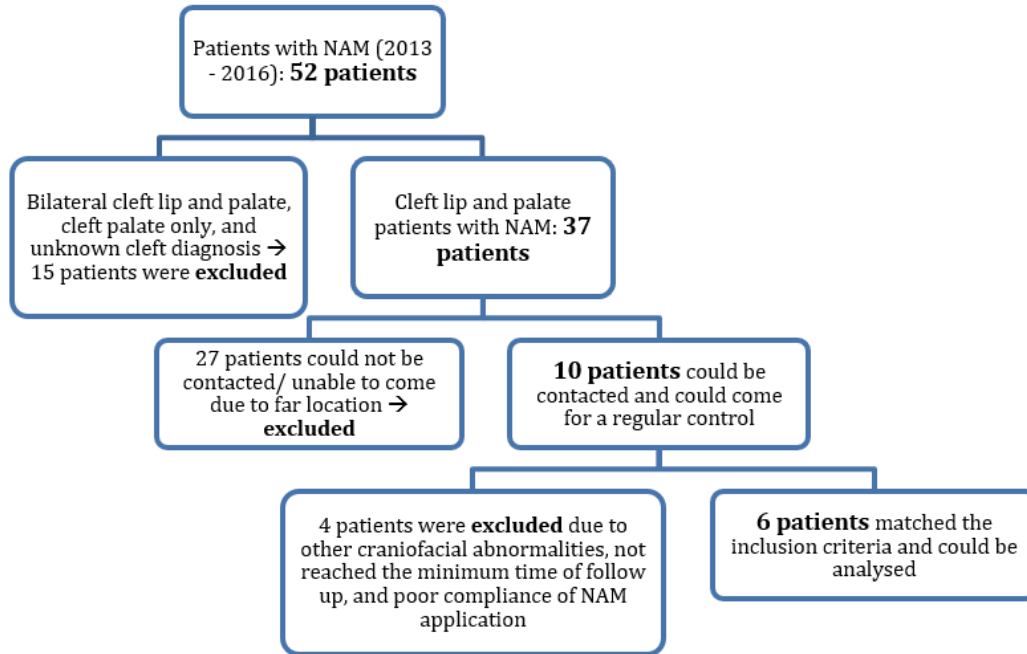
Patients with NAM (2013 - 2016): **52 patients**

Bilateral cleft lip and palate, cleft palate only, and unknown cleft diagnosis → 15 patients were **excluded**

Cleft lip and palate patients with NAM: **37 patients**

27 patients could not be contacted/ unable to come due to far location → **excluded**

**10 patients** could be contacted and could come for a regular control

4 patients were **excluded** due to other craniofacial abnormalities, not reached the minimum time of follow up, and poor compliance of NAM application

**6 patients** matched the inclusion criteria and could be analysed